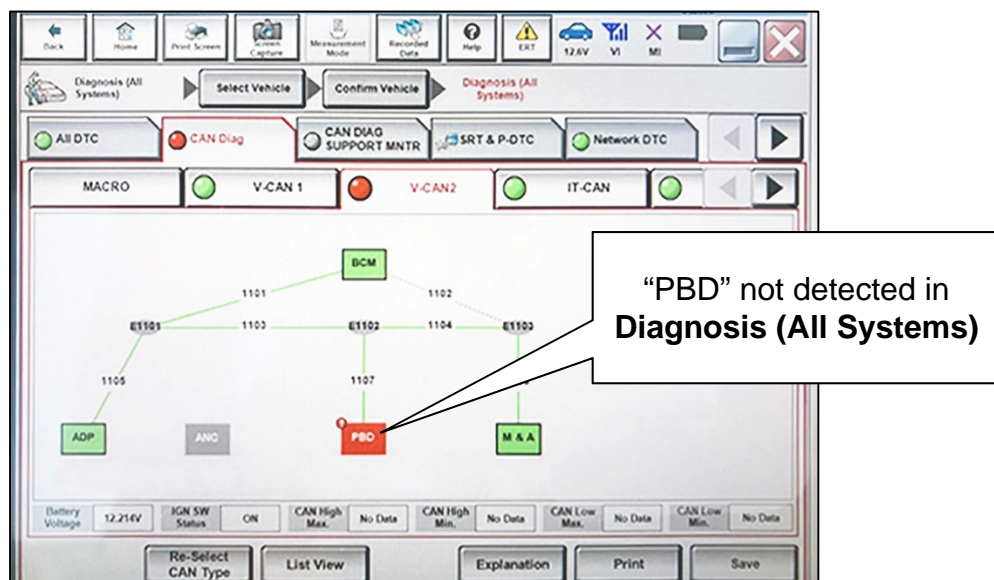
Back Home Print Screen Screen Capture Measurement Mode Recorded Data Help ERT 12.6V VI MI

Diagnosis (All Systems) Select Vehicle Confirm Vehicle Diagnosis (All Systems)

All DTC CAN Diag CAN DIAG SUPPORT MNTR SRT & P-DTC Network DTC

MACRO V-CAN 1 V-CAN2 IT-CAN

BCM
1101 1102
E1101 1103 E1102 1104 E1103
1105 1107
ADP ANC PBD M & A

"PBD" not detected in **Diagnosis (All Systems)**

| Battery Voltage | 12.214V | IGN SW Status | ON | CAN High Max. | No Data | CAN High Min. | No Data | CAN Low Max. | No Data | CAN Low Min. | No Data |
|---|---|---|---|---|---|---|---|---|---|---|---|

Re-Select CAN Type List View Explanation Print Save